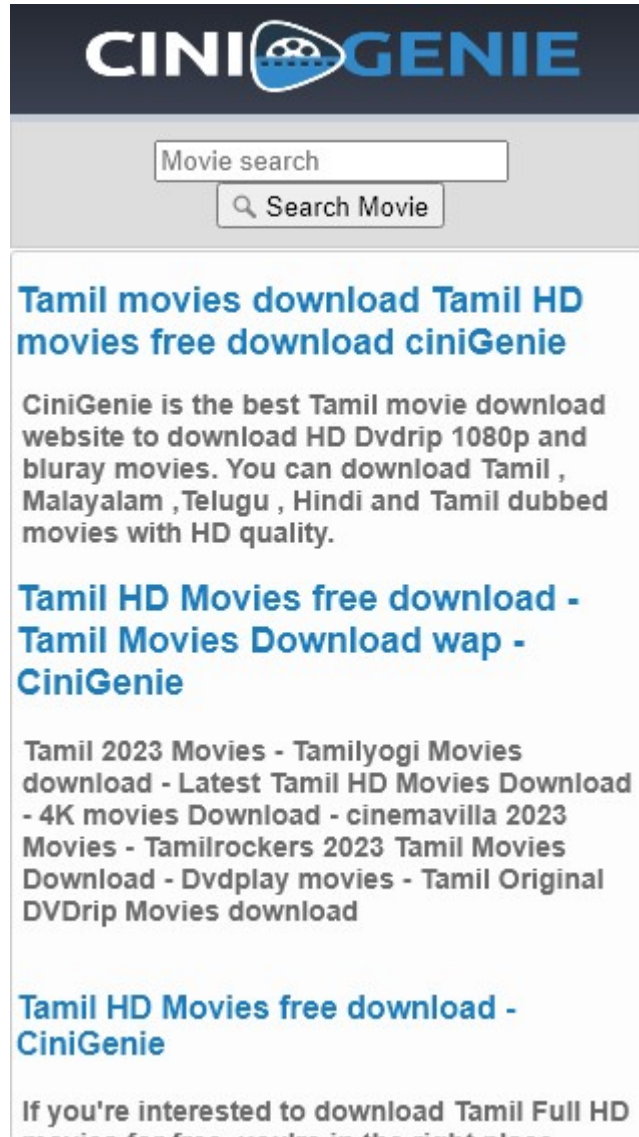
CINIGENIE

Movie search

Search Movie

Tamil movies download Tamil HD movies free download ciniGenie

CiniGenie is the best Tamil movie download website to download HD Dvdrip 1080p and bluray movies. You can download Tamil , Malayalam ,Telugu , Hindi and Tamil dubbed movies with HD quality.

Tamil HD Movies free download - Tamil Movies Download wap - CiniGenie

Tamil 2023 Movies - Tamilyogi Movies download - Latest Tamil HD Movies Download - 4K movies Download - cinemavilla 2023 Movies - Tamilrockers 2023 Tamil Movies Download - Dvdplay movies - Tamil Original DVDrip Movies download

Tamil HD Movies free download - CiniGenie

If you're interested to download Tamil Full HD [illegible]